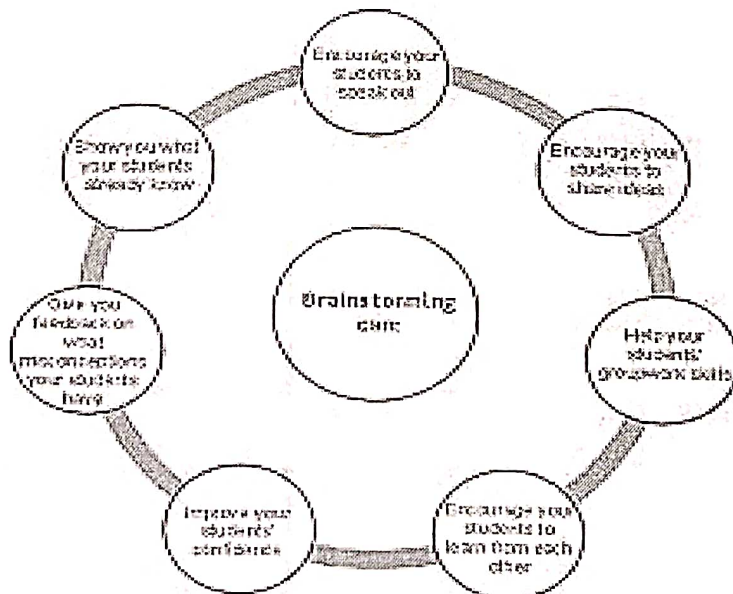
Brainstorming can

Encourage your students to speak out

Encourage your students to share ideas

Help your students' groupwork skills

Encourage your students to learn from each other

Improve your students' confidence

Give you feedback on what misconceptions your students have

Show you what your students already know